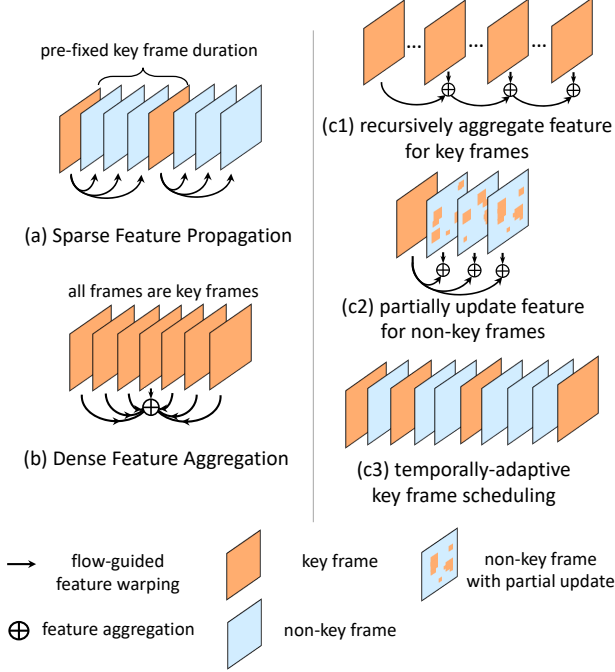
pre-fixed key frame duration

(a) Sparse Feature Propagation

all frames are key frames

(b) Dense Feature Aggregation

...

...

...

(c1) recursively aggregate feature for key frames

(c2) partially update feature for non-key frames

(c3) temporally-adaptive key frame scheduling

flow-guided feature warping

key frame

non-key frame with partial update

$\oplus$ feature aggregation

non-key frame